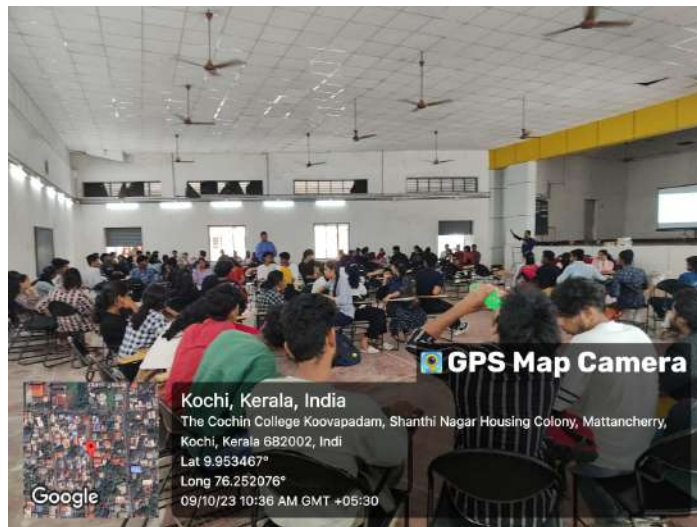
GPS Map Camera

Kochi, Kerala, India
The Cochin College Koovapadam, Shanthi Nagar Housing Colony, Mattancherry, Kochi, Kerala 682002, Indi
Lat 9.953467°
Long 76.252076°
09/10/23 10:36 AM GMT +05:30

Google